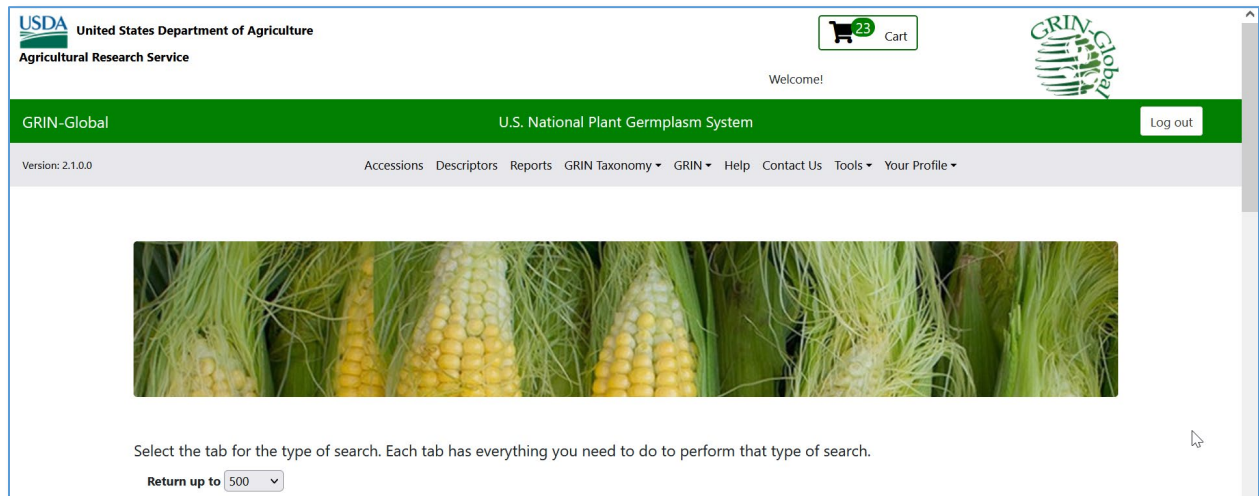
USDA United States Department of Agriculture
Agricultural Research Service

23 Cart

Welcome!

GRIN-Global

GRIN-Global

U.S. National Plant Germplasm System

Log out

Version: 2.1.0.0

Accessions Descriptors Reports GRIN Taxonomy ▾ GRIN ▾ Help Contact Us Tools ▾ Your Profile ▾

Select the tab for the type of search. Each tab has everything you need to do to perform that type of search.

Return up to 500